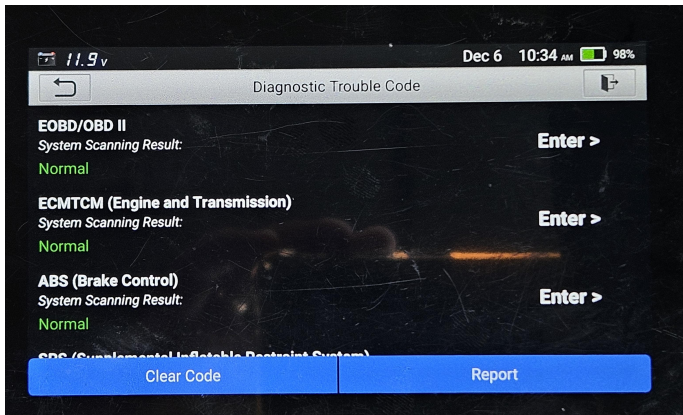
11.9v

Dec 6 10:34 AM 98%

Diagnostic Trouble Code

EOBD/OBD II
System Scanning Result:
Normal
Enter >

ECMTCM (Engine and Transmission)
System Scanning Result:
Normal
Enter >

ABS (Brake Control)
System Scanning Result:
Normal
Enter >

SRS (Supplemental Inflatable Restraint System)

Clear Code

Report